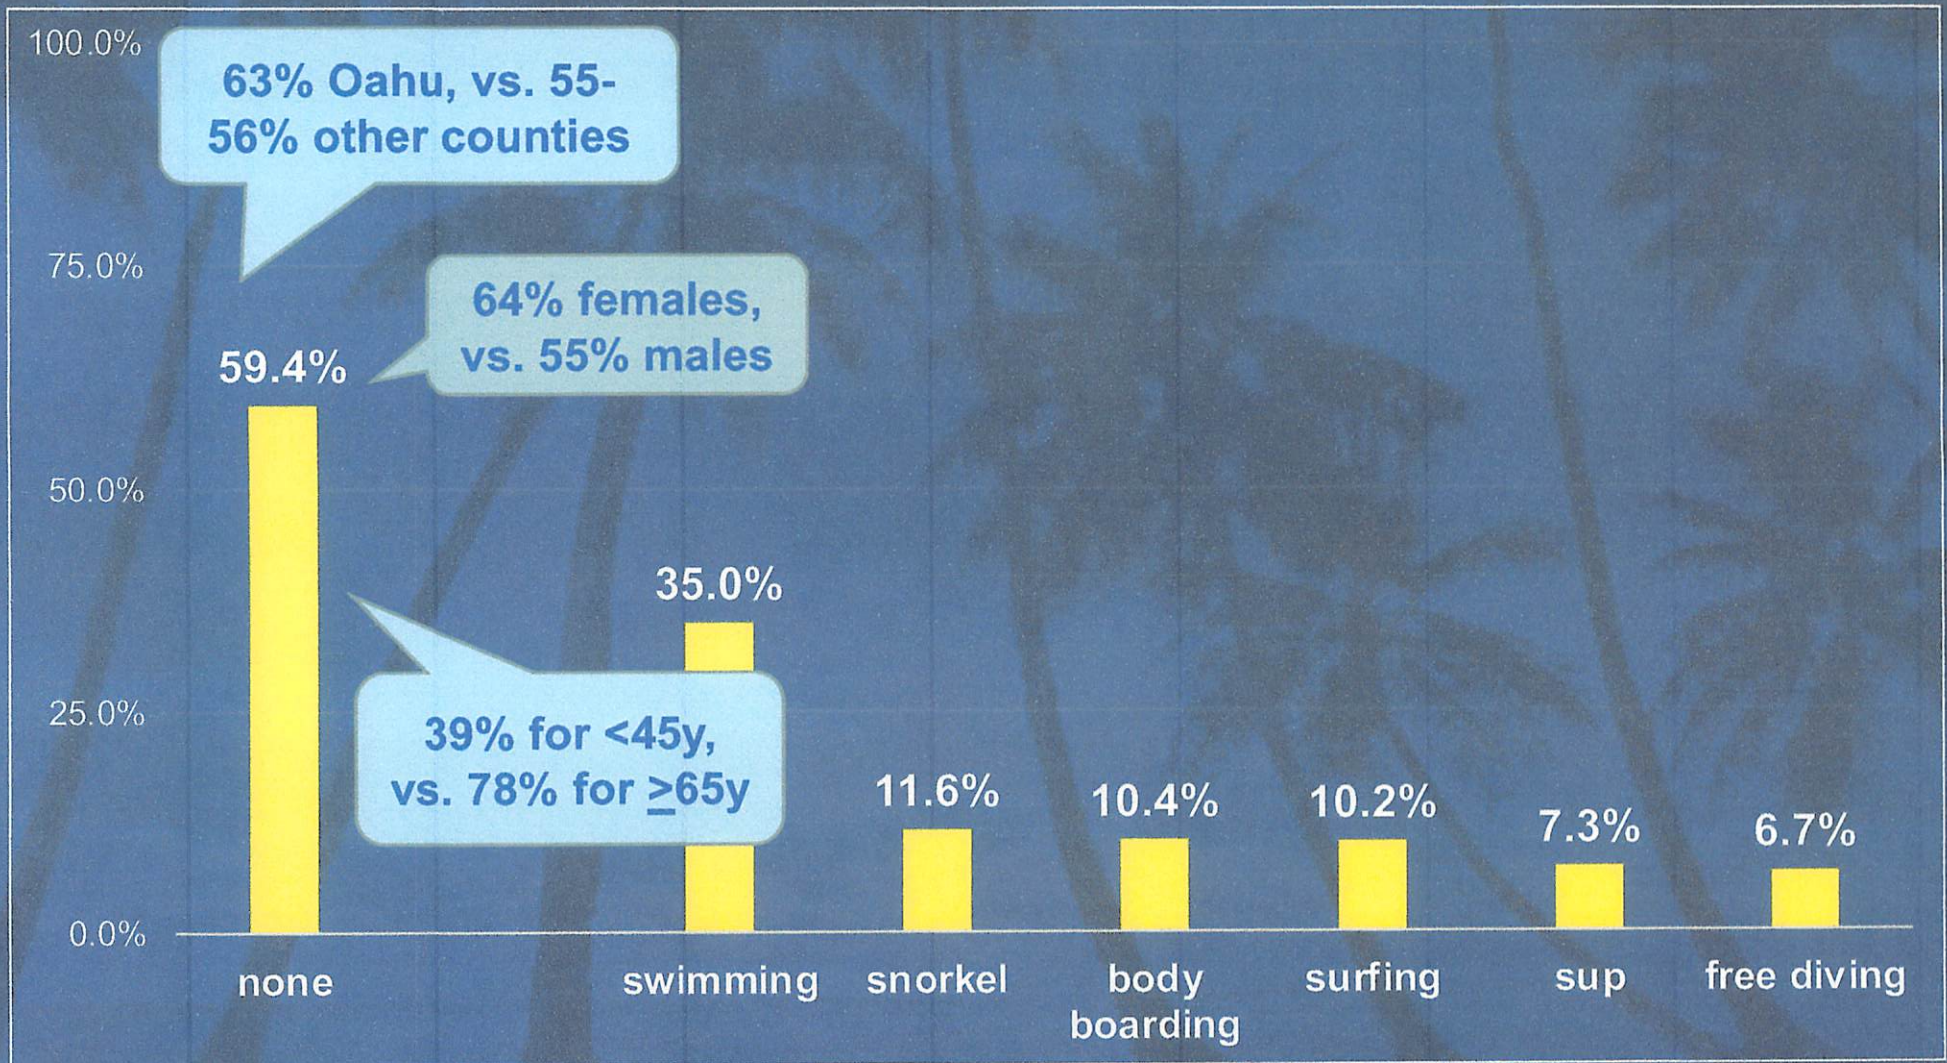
100.0%

63% Oahu, vs. 55-56% other counties

75.0%

64% females, vs. 55% males

59.4%

50.0%

35.0%

25.0%

39% for <45y, vs. 78% for $\geq$65y

11.6%

10.4%

10.2%

7.3%

6.7%

0.0%

none

swimming

snorkel

body boarding

surfing

sup

free diving